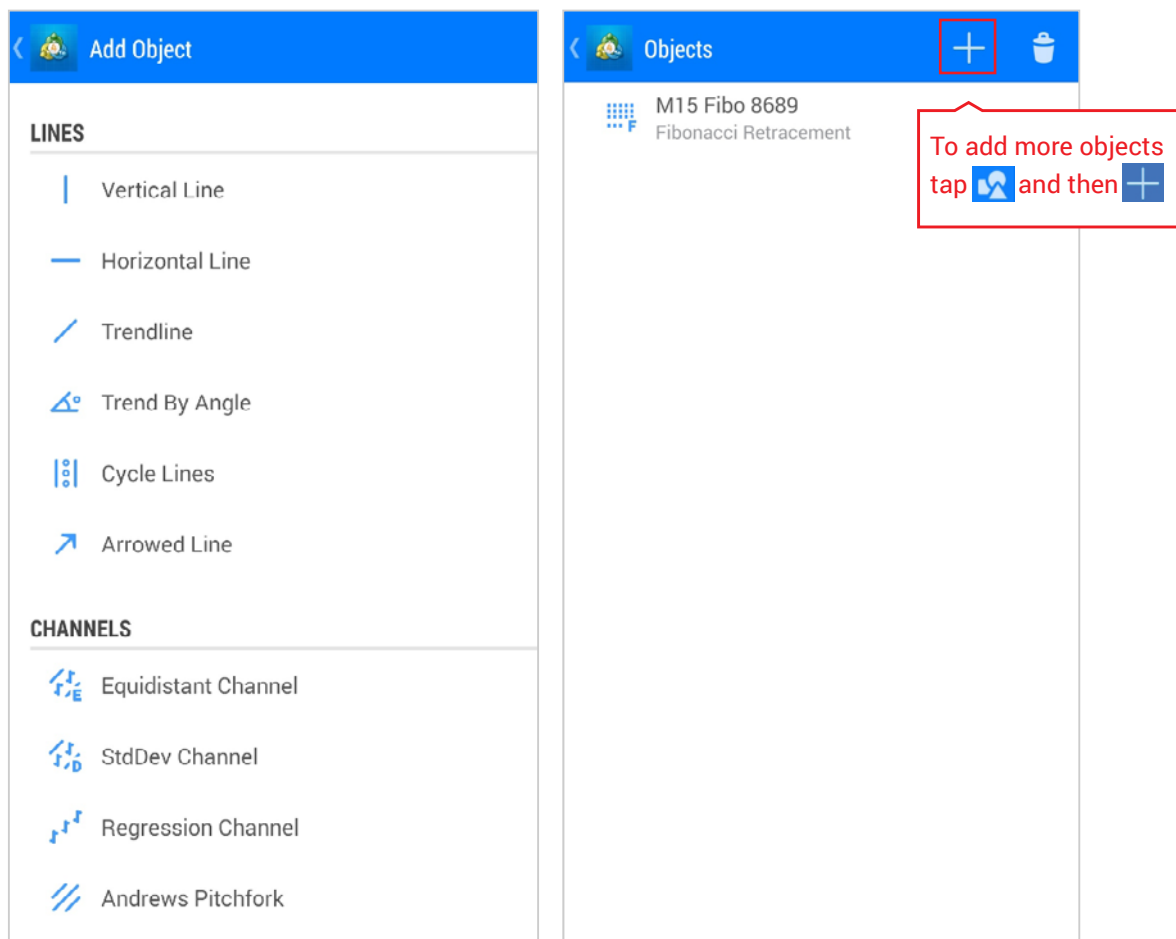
Add Object

LINES

Vertical Line

Horizontal Line

Trendline

Trend By Angle

Cycle Lines

Arrowed Line

CHANNELS

Equidistant Channel

StdDev Channel

Regression Channel

Andrews Pitchfork

Objects

M15 Fibo 8689
Fibonacci Retracement

To add more objects tap and then